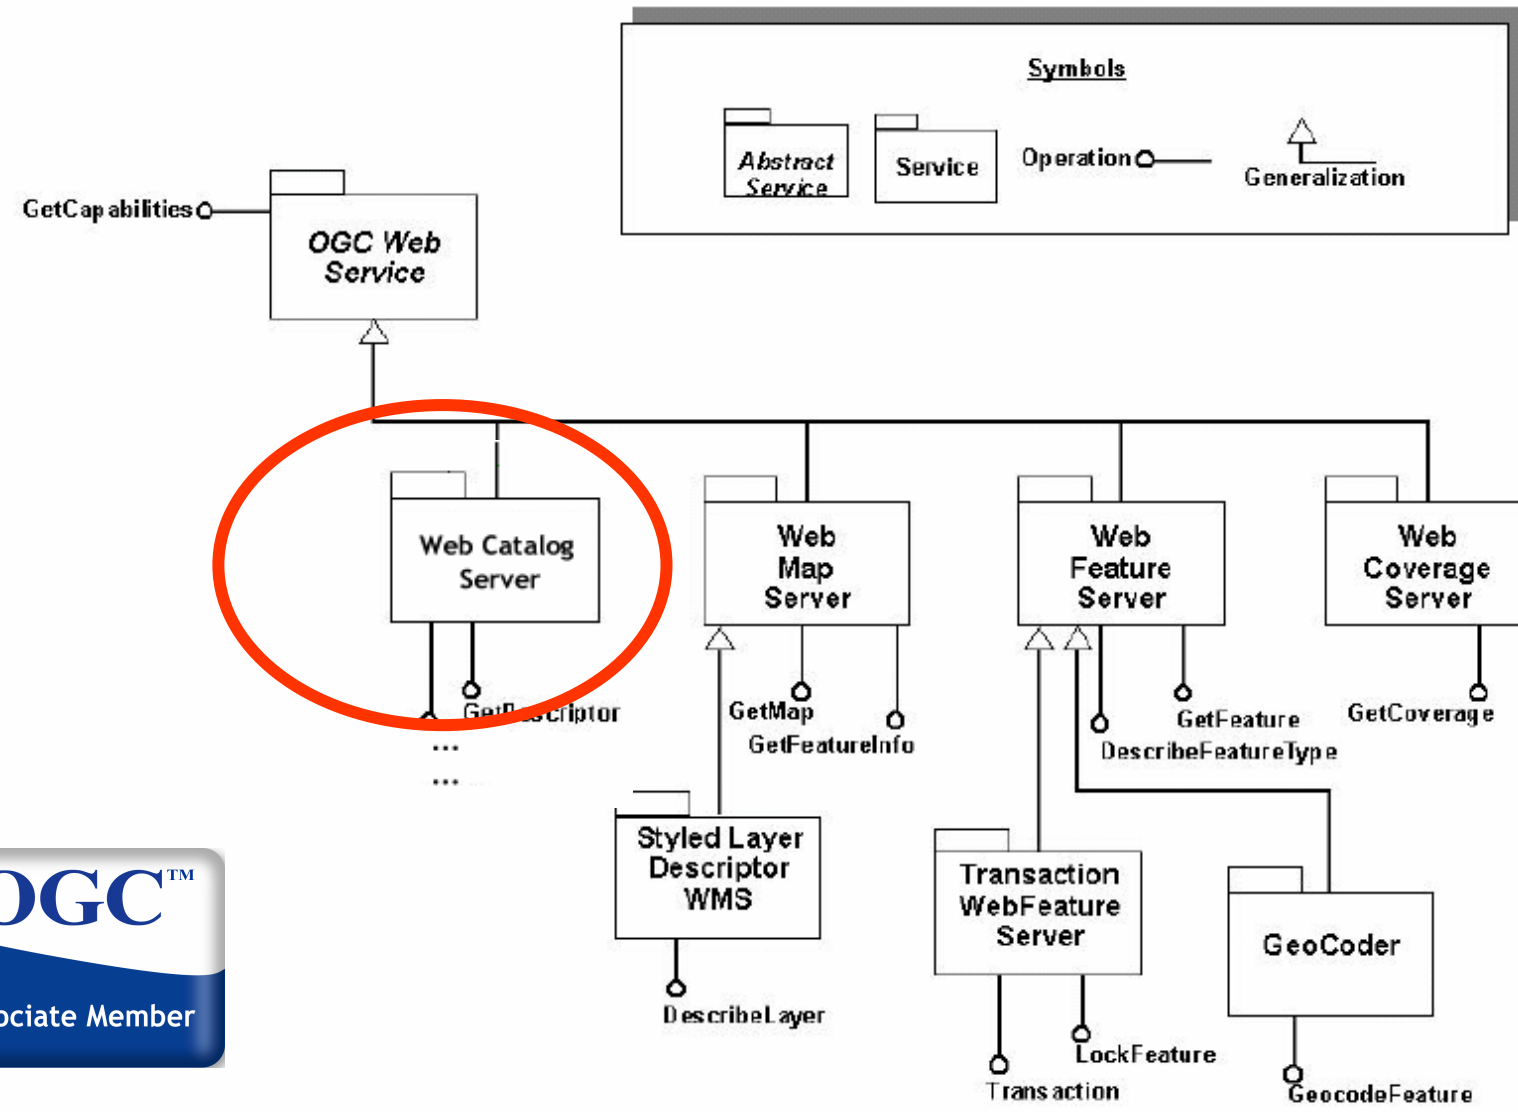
Symbols

Abstract Service

Service

Operation

Generalization

GetCapabilities

OGC Web Service

Web Catalog Server

GetDescriptor

...

...

Web Map Server

GetMap

GetFeatureInfo

Web Feature Server

GetFeature

DescribeFeatureType

Web Coverage Server

GetCoverage

Styled Layer Descriptor WMS

DescribeLayer

Transaction WebFeature Server

LockFeature

Transaction

GeoCoder

GeocodeFeature

OGC™

ociate Member